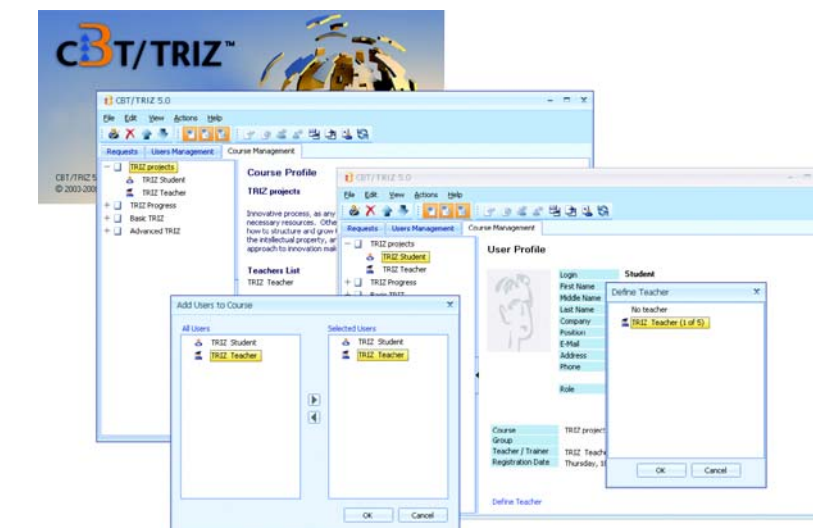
CBT/TRIZ™

CBT/TRIZ 5
© 2003-200

CBT/TRIZ 5.0

File Edit View Actions Help

Requests | Users Management | Course Management

TRIZ projects
TRIZ Student
TRIZ Teacher
TRIZ Progress
Basic TRIZ
Advanced TRIZ

Course Profile

TRIZ projects

Innovative process, as any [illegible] necessary resources. Othe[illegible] how to structure and grow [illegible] the intellectual property, a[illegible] approach to innovation ma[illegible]

Teachers List
TRIZ Teacher

Add Users to Course

All Users
TRIZ Student
TRIZ Teacher

Selected Users
TRIZ Student
TRIZ Teacher

OK Cancel

CBT/TRIZ 5.0

File Edit View Actions Help

Requests | Users Management | Course Management

TRIZ projects
TRIZ Student
TRIZ Teacher
TRIZ Progress
Basic TRIZ

User Profile

| Login | Student |
|---|---|
| First Name | |
| Middle Name | |
| Last Name | |
| Company | |
| Position | |
| E-Mail | |
| Address | |
| Phone | |
| Role | |

| Course | TRIZ project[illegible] |
|---|---|
| Group | |
| Teacher / Trainer | TRIZ Teach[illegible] |
| Registration Date | Thursday, 1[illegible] |

Define Teacher

Define Teacher

No teacher
TRIZ Teacher (1 of 5)

OK Cancel